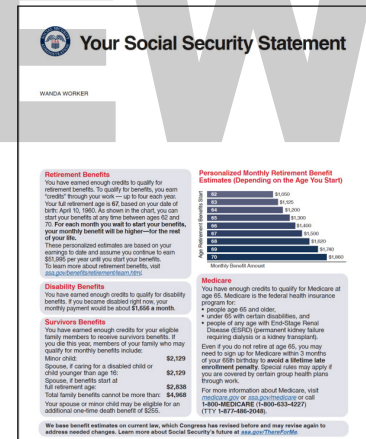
Your Social Security Statement

WANDA WORKER

Retirement Benefits
You have earned enough credits to qualify for retirement benefits. To qualify for benefits, you earn "credits" through your work — up to four each year. Your full retirement age is 67, based on your date of birth: April 10, 1960. As shown in the chart, you can start your benefits at any time between age 62 and 70. For each month you wait to start your benefits, your monthly benefit will be higher—for the rest of your life.
These personalized estimates are based on your earnings to date and assume you continue to earn $51,695 per year until you start your benefits. To learn more about retirement benefits, visit ssa.gov/benefits/retirement/learn.html.

Personalized Monthly Retirement Benefit Estimates (Depending on the Age You Start)

| Age Retirement Benefits Start | Monthly Benefit Amount |
|---|---|
| 62 | $1,050 |
| 63 | $1,125 |
| 64 | $1,200 |
| 65 | $1,300 |
| 66 | $1,400 |
| 67 | $1,500 |
| 68 | $1,620 |
| 69 | $1,740 |
| 70 | $1,860 |

Disability Benefits
You have earned enough credits to qualify for disability benefits. If you became disabled right now, your monthly payment would be about $1,556 a month.

Survivors Benefits
You have earned enough credits for your eligible family members to receive survivors benefits. If you die this year, members of your family who may qualify for monthly benefits include:
Minor child: $2,129
Spouse, if caring for a disabled child or child younger than age 16: $2,129
Spouse, if benefits start at full retirement age: $2,838
Total family benefits cannot be more than: $4,968
Your spouse or minor child may be eligible for an additional one-time death benefit of $255.

Medicare
You have enough credits to qualify for Medicare at age 65. Medicare is the federal health insurance program for:
• people age 65 and older,
• under 65 with certain disabilities, and
• people of any age with End-Stage Renal Disease (ESRD) (permanent kidney failure requiring dialysis or a kidney transplant).
Even if you do not retire at age 65, you may need to sign up for Medicare within 3 months of your 65th birthday to avoid a lifetime late enrollment penalty. Special rules may apply if you are covered by certain group health plans through work.
For more information about Medicare, visit medicare.gov or ssa.gov/medicare or call 1-800-MEDICARE (1-800-633-4227) (TTY 1-877-486-2048).

We base benefit estimates on current law, which Congress has revised before and may revise again to address needed changes. Learn more about Social Security's future at ssa.gov/ThereForMe.